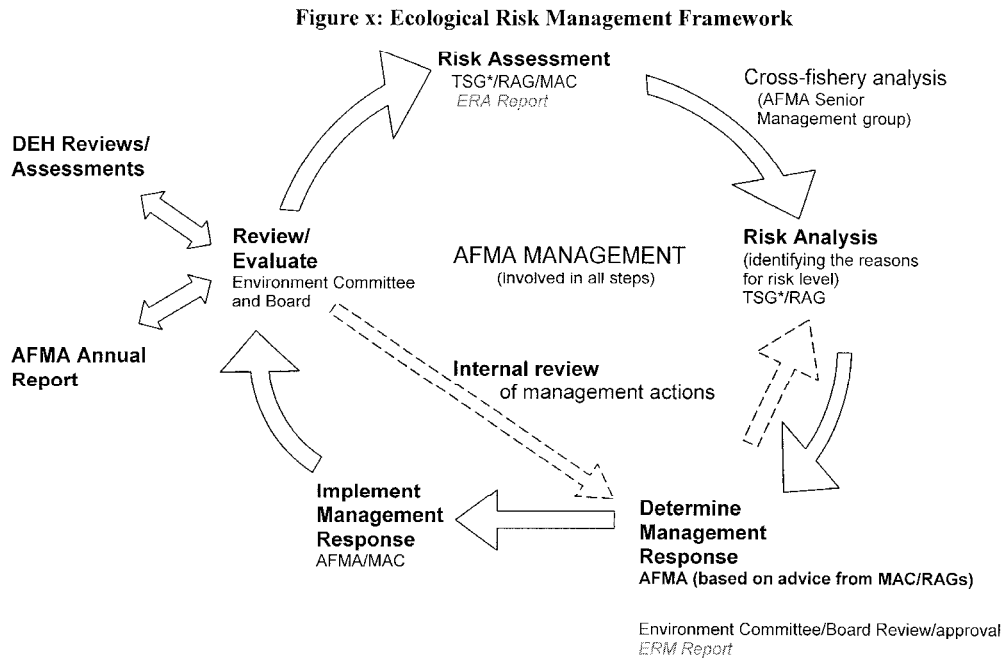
Figure x: Ecological Risk Management Framework

Risk Assessment
TSG*/RAG/MAC
ERA Report

Cross-fishery analysis
(AFMA Senior Management group)

DEH Reviews/ Assessments

Review/ Evaluate
Environment Committee and Board

AFMA MANAGEMENT
(involved in all steps)

Risk Analysis
(identifying the reasons for risk level)
TSG*/RAG

AFMA Annual Report

Internal review
of management actions

Implement Management Response
AFMA/MAC

Determine Management Response
AFMA (based on advice from MAC/RAGs)

Environment Committee/Board Review/approval
ERM Report